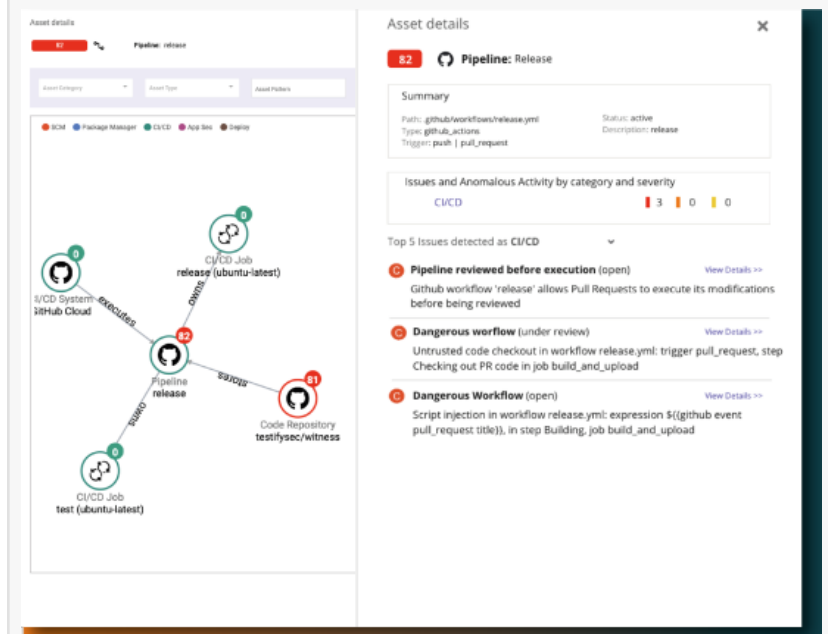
Asset details

82

Pipeline: release

Asset Category

Asset Type

Asset Pattern

SCM Package Manager CI/CD App Sec Deploy

0

CI/CD Job
release (ubuntu-latest)

0

I/CD System
GitHub Cloud

executes

owns

82

Pipeline
release

stores

81

Code Repository
testifysec/witness

owns

0

CI/CD Job
test (ubuntu-latest)

Asset details

82

Pipeline: Release

Summary

Path: .github/workflows/release.yml
Type: github_actions
Trigger: push | pull_request

Status: active
Description: release

Issues and Anomalous Activity by category and severity

CI/CD 3 0 0

Top 5 Issues detected as CI/CD

C Pipeline reviewed before execution (open)
View Details >>
Github workflow 'release' allows Pull Requests to execute its modifications before being reviewed

C Dangerous worflow (under review)
View Details >>
Untrusted code checkout in workflow release.yml: trigger pull_request, step Checking out PR code in job build_and_upload

C Dangerous Workflow (open)
View Details >>
Script injection in workflow release.yml: expression ${{github event pull_request title}}, in step Building, job build_and_upload